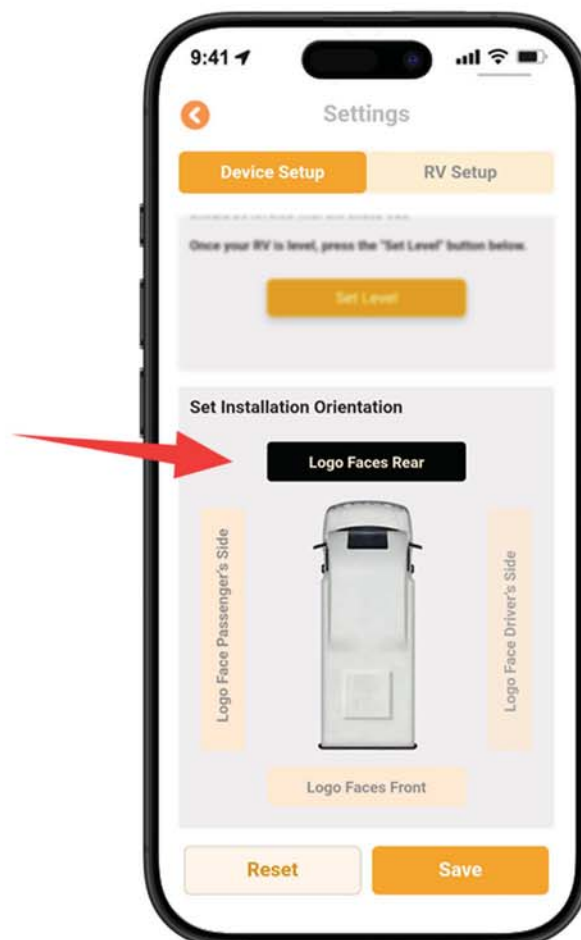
9:41

Settings

Device Setup

RV Setup

Once your RV is level, press the "Set Level" button below.

Set Level

Set Installation Orientation

Logo Faces Rear

Logo Face Passenger's Side

Logo Face Driver's Side

Logo Faces Front

Reset

Save